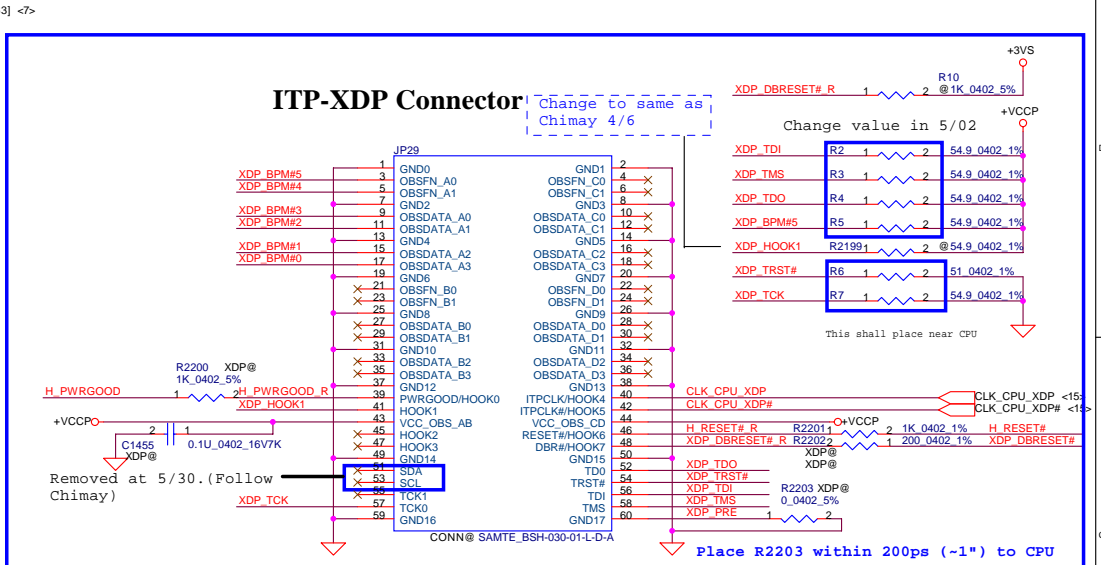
3] <7>

ITP-XDP Connector

Change to same as Chimay 4/6

+3VS

XDP_DBRESET#_R 1 2 R10 @1K_0402_5%

+VCCP

Change value in 5/02

JP29

| | | | |
|---|---|---|---|
| 1 GND0 | GND1 2 | | |
| XDP_BPM#5 3 OBSFN_A0 | OBSFN_C0 4 | | |
| XDP_BPM#4 5 OBSFN_A1 | OBSFN_C1 6 | | |
| 7 GND2 | GND3 8 | | |
| XDP_BPM#3 9 OBSDATA_A0 | OBSDATA_C0 10 | | |
| XDP_BPM#2 11 OBSDATA_A1 | OBSDATA_C1 12 | | |
| 13 GND4 | GND5 14 | | |
| XDP_BPM#1 15 OBSDATA_A2 | OBSDATA_C2 16 | | |
| XDP_BPM#0 17 OBSDATA_A3 | OBSDATA_C3 18 | | |
| 19 GND6 | GND7 20 | | |
| 21 OBSFN_B0 | OBSFN_D0 22 | | |
| 23 OBSFN_B1 | OBSFN_D1 24 | | |
| 25 GND8 | GND9 26 | | |
| 27 OBSDATA_B0 | OBSDATA_D0 28 | | |
| 29 OBSDATA_B1 | OBSDATA_D1 30 | | |
| 31 GND10 | GND11 32 | | |
| 33 OBSDATA_B2 | OBSDATA_D2 34 | | |
| 35 OBSDATA_B3 | OBSDATA_D3 36 | | |
| 37 GND12 | GND13 38 | | |
| 39 PWRGOOD/HOOK0 | ITPCLK/HOOK4 40 | | |
| 41 HOOK1 | ITPCLK#/HOOK5 42 | | |
| 43 VCC_OBS_AB | VCC_OBS_CD 44 | | |
| 45 HOOK2 | RESET#/HOOK6 46 | | |
| 47 HOOK3 | DBR#/HOOK7 48 | | |
| 49 GND14 | GND15 50 | | |
| 51 SDA | TD0 52 | | |
| 53 SCL | TRST# 54 | | |
| 55 TCK1 | TDI 56 | | |
| 57 TCK0 | TMS 58 | | |
| 59 GND16 | GND17 60 | | |

CONN@ SAMTE_BSH-030-01-L-D-A

XDP_TDI R2 1 2 54.9_0402_1%
XDP_TMS R3 1 2 54.9_0402_1%
XDP_TDO R4 1 2 54.9_0402_1%
XDP_BPM#5 R5 1 2 54.9_0402_1%
XDP_HOOK1 R2199 1 2 @54.9_0402_1%
XDP_TRST# R6 1 2 51_0402_1%
XDP_TCK R7 1 2 54.9_0402_1%

This shall place near CPU

R2200 XDP@
1K_0402_5%
H_PWRGOOD 1 2 H_PWRGOOD_R
XDP_HOOK1
+VCCP
C1455 XDP@ 2 1 0.1U_0402_16V7K

Removed at 5/30.(Follow Chimay)

XDP_TCK

CLK_CPU_XDP
CLK_CPU_XDP#
CLK_CPU_XDP <15>
CLK_CPU_XDP# <15>
H_RESET#_R R2201 1 2 1K_0402_1% H_RESET#
+VCCP
XDP_DBRESET#_R R2202 1 2 200_0402_1% XDP_DBRESET#
XDP@
XDP@
XDP_TDO
XDP_TRST#
XDP_TDI R2203 XDP@
XDP_TMS 0_0402_5%
XDP_PRE 1 2

Place R2203 within 200ps (~1") to CPU